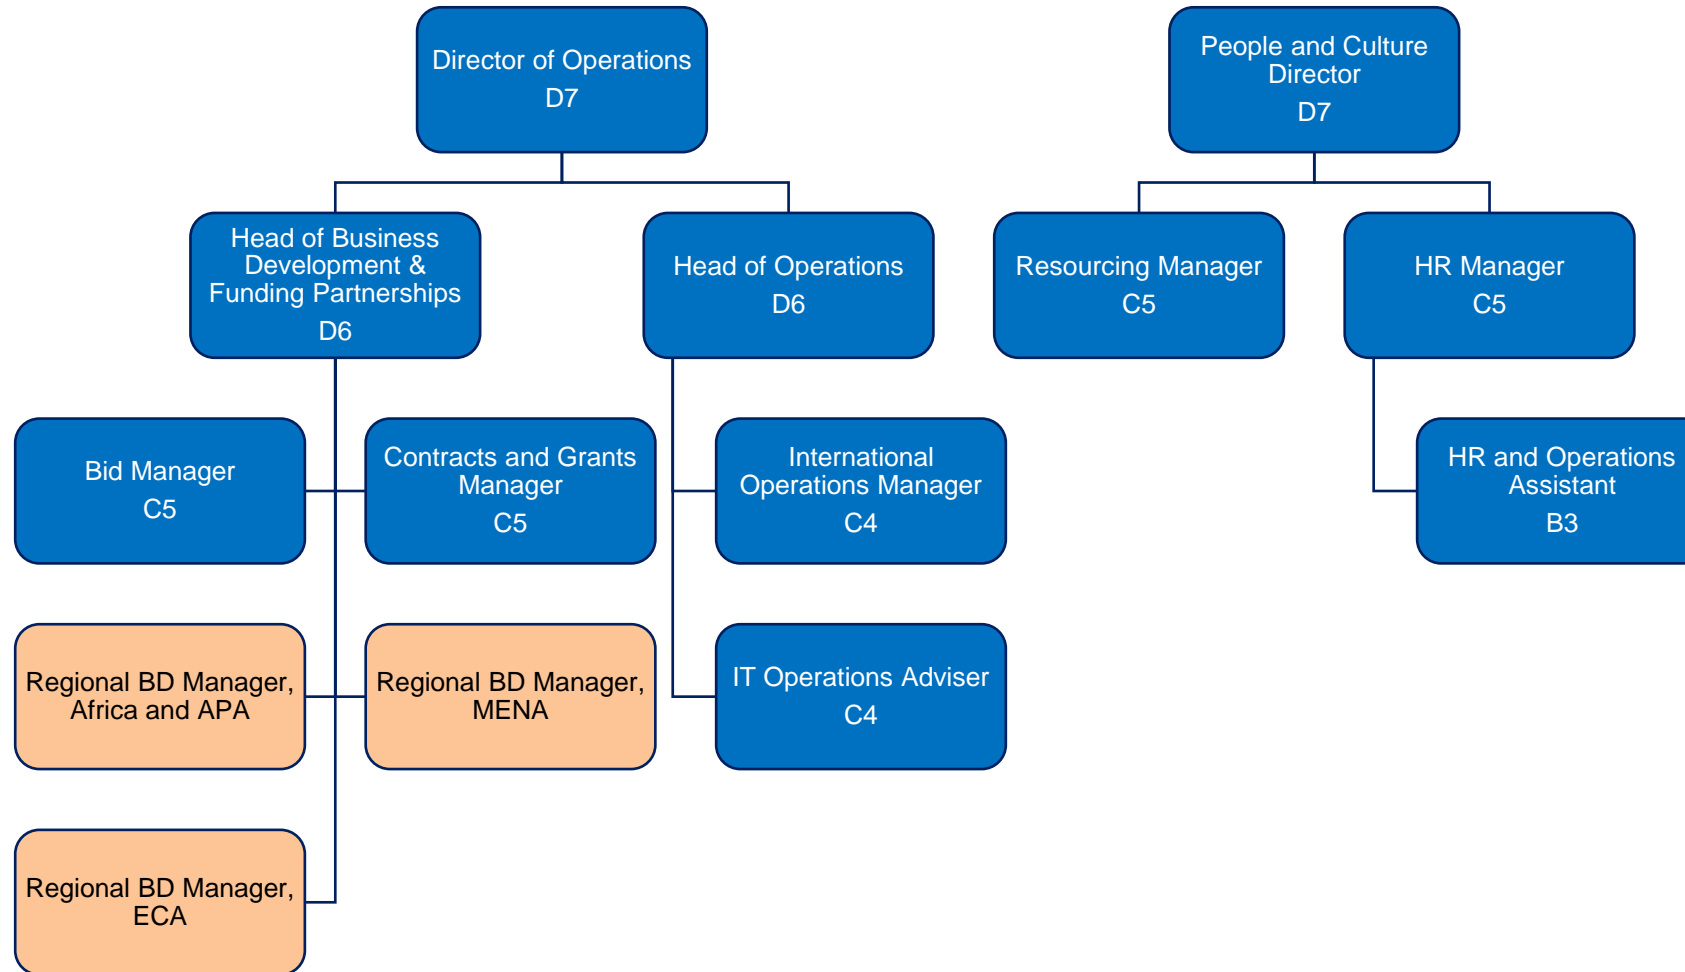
Director of Operations
D7

People and Culture Director
D7

Head of Business Development & Funding Partnerships
D6

Head of Operations
D6

Resourcing Manager
C5

HR Manager
C5

Bid Manager
C5

Contracts and Grants Manager
C5

International Operations Manager
C4

HR and Operations Assistant
B3

Regional BD Manager, Africa and APA

Regional BD Manager, MENA

IT Operations Adviser
C4

Regional BD Manager, ECA